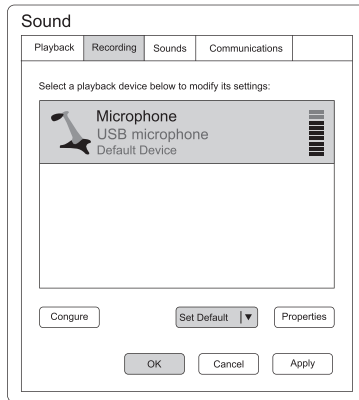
Sound

Playback | Recording | Sounds | Communications

Select a playback device below to modify its settings:

Microphone
USB microphone
Default Device

Congure

Set Default ▼

Properties

OK

Cancel

Apply